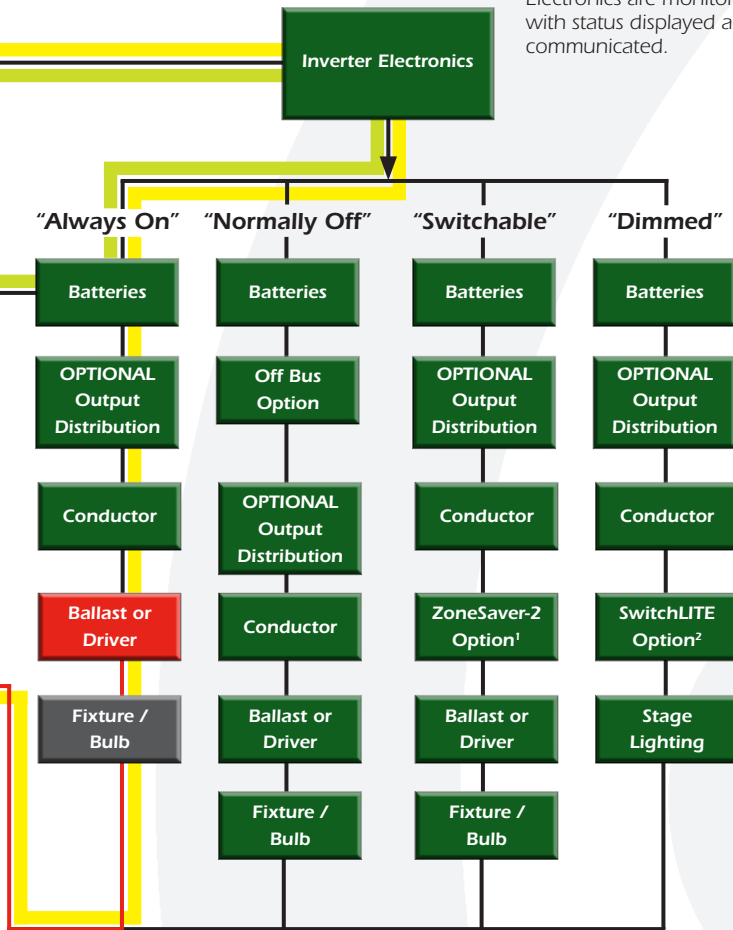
Electronics are monitor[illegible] with status displayed a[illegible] communicated.

Inverter Electronics

"Always On"

Batteries

OPTIONAL Output Distribution

Conductor

Ballast or Driver

Fixture / Bulb

"Normally Off"

Batteries

Off Bus Option

OPTIONAL Output Distribution

Conductor

Ballast or Driver

Fixture / Bulb

"Switchable"

Batteries

OPTIONAL Output Distribution

Conductor

ZoneSaver-2 Option$^1$

Ballast or Driver

Fixture / Bulb

"Dimmed"

Batteries

OPTIONAL Output Distribution

Conductor

SwitchLITE Option$^2$

Stage Lighting